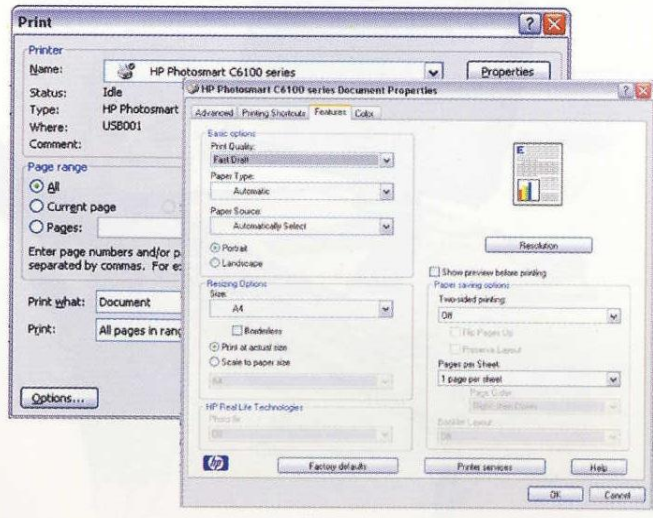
Print

Printer
Name: HP Photosmart C6100 series
Properties
Status: Idle
Type: HP Photosmart
Where: USB001
Comment:

Page range
All
Current page
Pages:
Enter page numbers and/or p
separated by commas. For e

Print what: Document
Print: All pages in rang

Options...

HP Photosmart C6100 series Document Properties

Advanced Printing Shortcuts Features Color

Basic options
Print Quality:
Fast Draft
Paper Type:
Automatic
Paper Source:
Automatically Select
Portrait
Landscape

Resolution

Show preview before printing

Resizing Options
Size:
A4
Borderless
Print at actual size
Scale to paper size
A4

Paper saving options
Two-sided printing:
Off
Flip Pages Up
Preserve Layout
Pages per Sheet:
1 page per sheet
Page Order:
Right, then Down
Booklet Layout:
Off

HP Real Life Technologies
Photo fix:
Off

Factory defaults
Printer services
Help
OK
Cancel